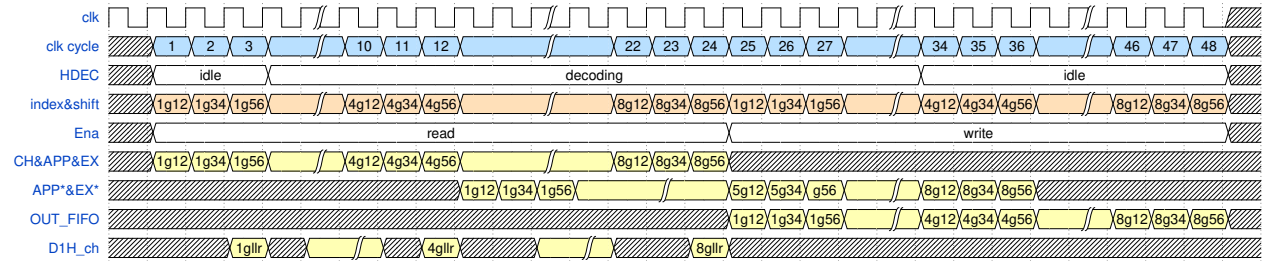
clk
clk cycle 1 2 3 10 11 12 22 23 24 25 26 27 34 35 36 46 47 48
HDEC idle decoding idle
index&shift 1g12 1g34 1g56 4g12 4g34 4g56 8g12 8g34 8g56 1g12 1g34 1g56 4g12 4g34 4g56 8g12 8g34 8g56
Ena read write
CH&APP&EX 1g12 1g34 1g56 4g12 4g34 4g56 8g12 8g34 8g56
APP*&EX* 1g12 1g34 1g56 5g12 5g34 g56 8g12 8g34 8g56
OUT_FIFO 1g12 1g34 1g56 4g12 4g34 4g56 8g12 8g34 8g56
D1H_ch 1gllr 4gllr 8gllr